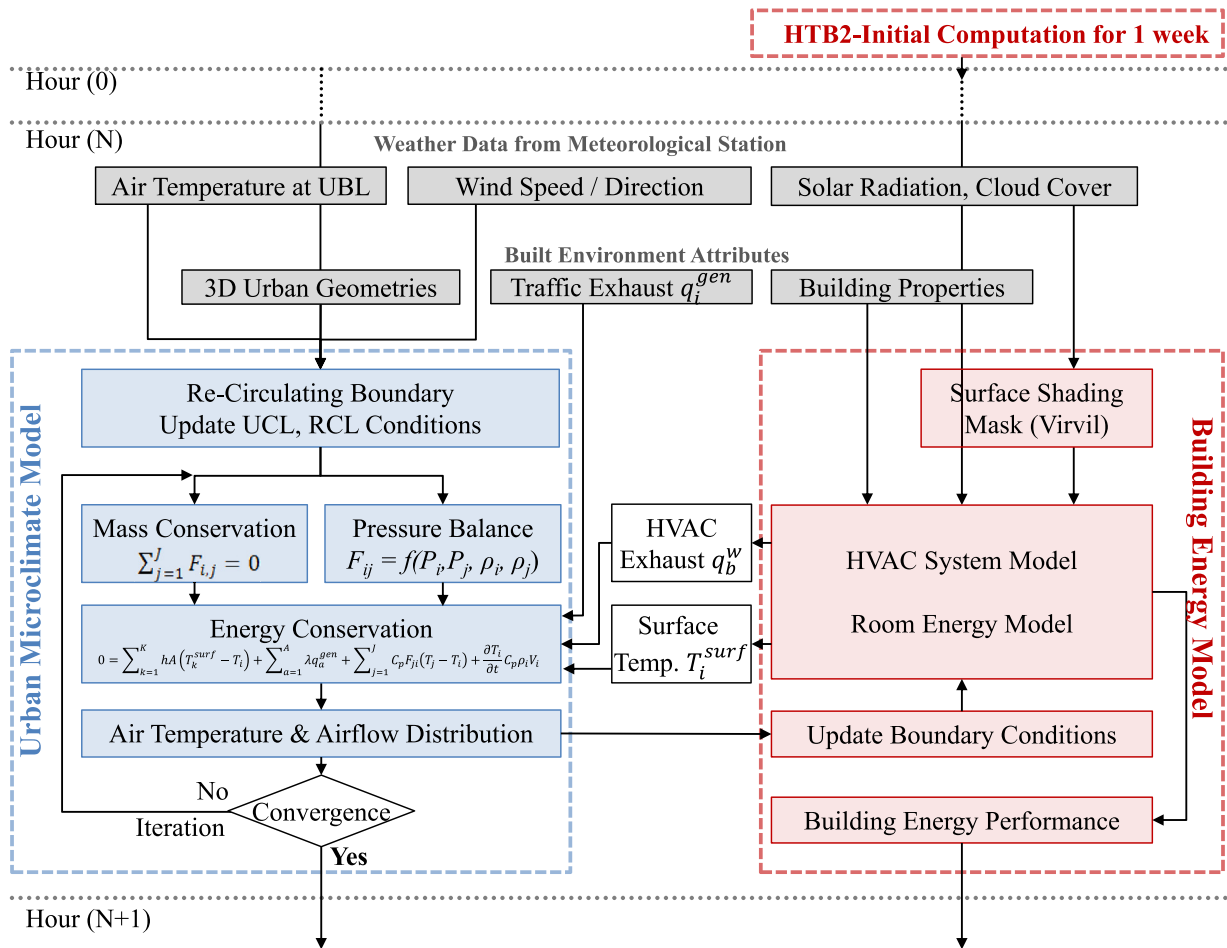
HTB2-Initial Computation for 1 week

Hour (0)

Hour (N)

Weather Data from Meteorological Station

Air Temperature at UBL

Wind Speed / Direction

Solar Radiation, Cloud Cover

Built Environment Attributes

3D Urban Geometries

Traffic Exhaust $q_i^{gen}$

Building Properties

Urban Microclimate Model

Re-Circulating Boundary
Update UCL, RCL Conditions

Mass Conservation
$\sum_{j=1}^{J} F_{i,j} = 0$

Pressure Balance
$F_{ij} = f(P_i, P_j, \rho_i, \rho_j)$

Energy Conservation
$0 = \sum_{k=1}^{K} hA\left(T_k^{surf} - T_i\right) + \sum_{a=1}^{A} \lambda q_a^{gen} + \sum_{j=1}^{J} C_p F_{ji}\left(T_j - T_i\right) + \frac{\partial T_i}{\partial t} C_p \rho_i V_i$

Air Temperature & Airflow Distribution

No

Iteration

Convergence

Yes

HVAC
Exhaust $q_b^w$

Surface
Temp. $T_i^{surf}$

Building Energy Model

Surface Shading
Mask (Virvil)

HVAC System Model

Room Energy Model

Update Boundary Conditions

Building Energy Performance

Hour (N+1)